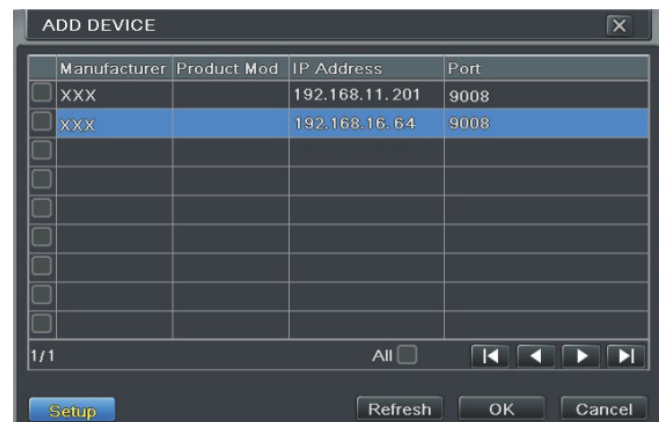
ADD DEVICE

| | Manufacturer | Product Mod | IP Address | Port |
|---|---|---|---|---|
| | XXX | | 192.168.11.201 | 9008 |
| | XXX | | 192.168.16.64 | 9008 |
| | | | | |
| | | | | |
| | | | | |
| | | | | |
| | | | | |
| | | | | |
| | | | | |

1/1

All

Setup

Refresh

OK

Cancel